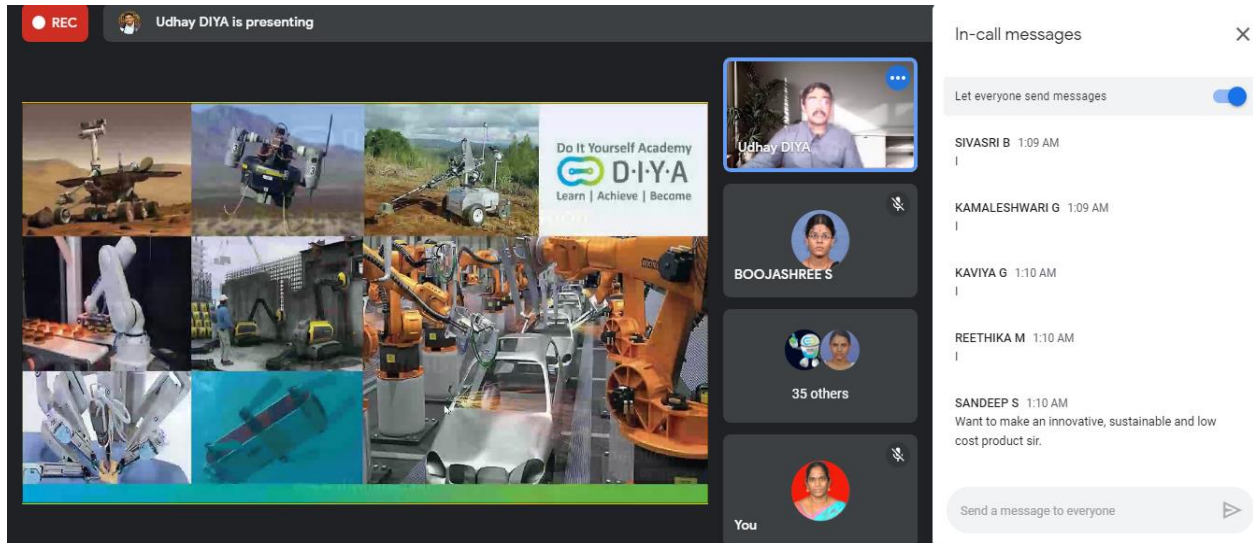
REC

Udhay DIYA is presenting

Do It Yourself Academy
D·I·Y·A
Learn | Achieve | Become

Udhay DIYA

BOOJASHREE S

35 others

You

In-call messages

Let everyone send messages

SIVASRI B 1:09 AM
I

KAMALESHWARI G 1:09 AM
I

KAVIYA G 1:10 AM
I

REETHIKA M 1:10 AM
I

SANDEEP S 1:10 AM
Want to make an innovative, sustainable and low cost product sir.

Send a message to everyone